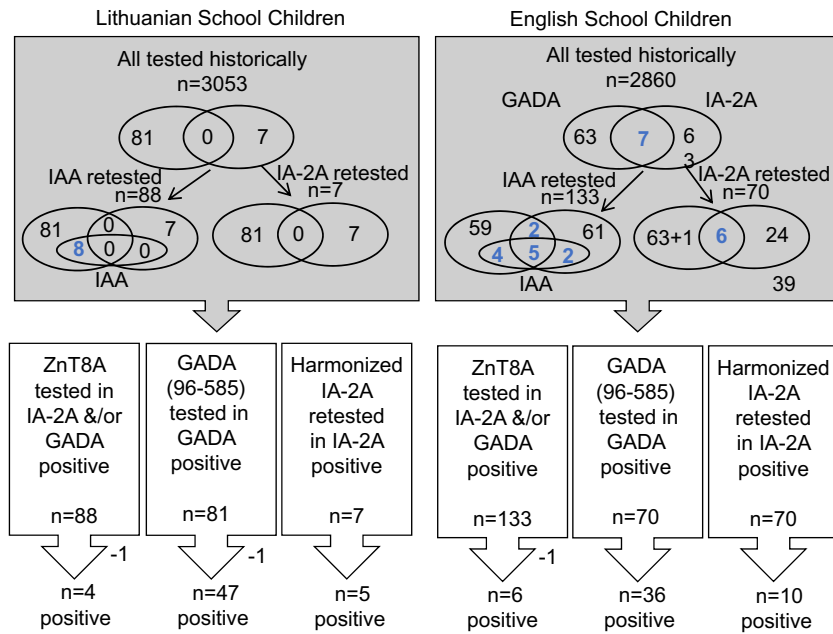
Lithuanian School Children

All tested historically
n=3053

81 0 7

IAA retested
n=88

IA-2A retested
n=7

81 0 7
8 0 0
IAA

81 0 7

English School Children

All tested historically
n=2860

GADA IA-2A

63 7 6
3

IAA retested
n=133

IA-2A retested
n=70

59 2 61
4 5 2
IAA

63+1 6 24
39

ZnT8A tested in IA-2A &/or GADA positive

n=88

-1

n=4 positive

GADA (96-585) tested in GADA positive

n=81

-1

n=47 positive

Harmonized IA-2A retested in IA-2A positive

n=7

n=5 positive

ZnT8A tested in IA-2A &/or GADA positive

n=133

-1

n=6 positive

GADA (96-585) tested in GADA positive

n=70

n=36 positive

Harmonized IA-2A retested in IA-2A positive

n=70

n=10 positive